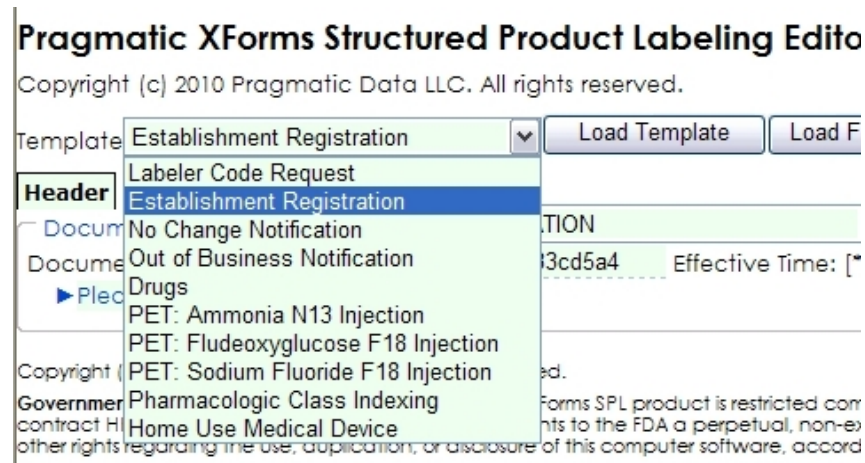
Pragmatic XForms Structured Product Labeling Edito

Copyright (c) 2010 Pragmatic Data LLC. All rights reserved.

Template Establishment Registration | Load Template | Load F

Labeler Code Request
Establishment Registration
No Change Notification
Out of Business Notification
Drugs
PET: Ammonia N13 Injection
PET: Fludeoxyglucose F18 Injection
PET: Sodium Fluoride F18 Injection
Pharmacologic Class Indexing
Home Use Medical Device

Header

Docum TION

Docume 3cd5a4 Effective Time: [

Plec

Copyright ( ed.

Governmer Forms SPL product is restricted com contract H nts to the FDA a perpetual, non-ex other rights regarding the use, duplication, or disclosure of this computer software, accord